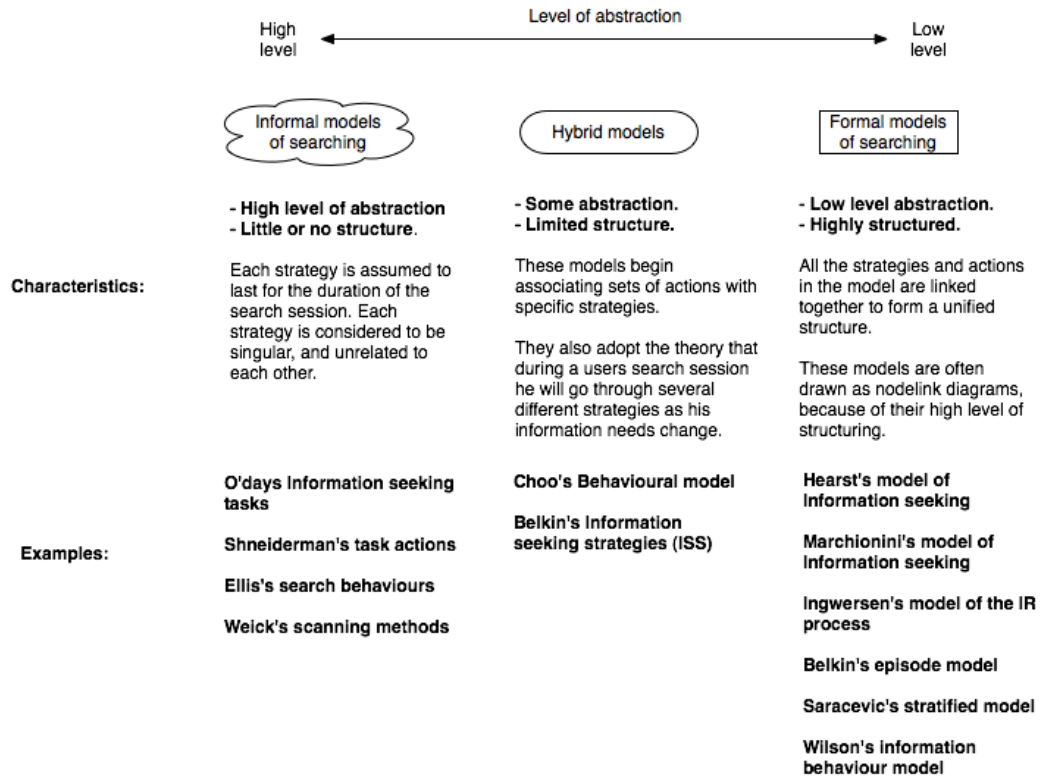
Level of abstraction

High level

Low level

Informal models of searching

Hybrid models

Formal models of searching

Characteristics:

- High level of abstraction
- Little or no structure.

Each strategy is assumed to last for the duration of the search session. Each strategy is considered to be singular, and unrelated to each other.

- Some abstraction.
- Limited structure.

These models begin associating sets of actions with specific strategies.

They also adopt the theory that during a users search session he will go through several different strategies as his information needs change.

- Low level abstraction.
- Highly structured.

All the strategies and actions in the model are linked together to form a unified structure.

These models are often drawn as nodelink diagrams, because of their high level of structuring.

Examples:

O'days Information seeking tasks

Shneiderman's task actions

Ellis's search behaviours

Weick's scanning methods

Choo's Behavioural model

Belkin's information seeking strategies (ISS)

Hearst's model of information seeking

Marchionini's model of information seeking

Ingwersen's model of the IR process

Belkin's episode model

Saracevic's stratified model

Wilson's information behaviour model